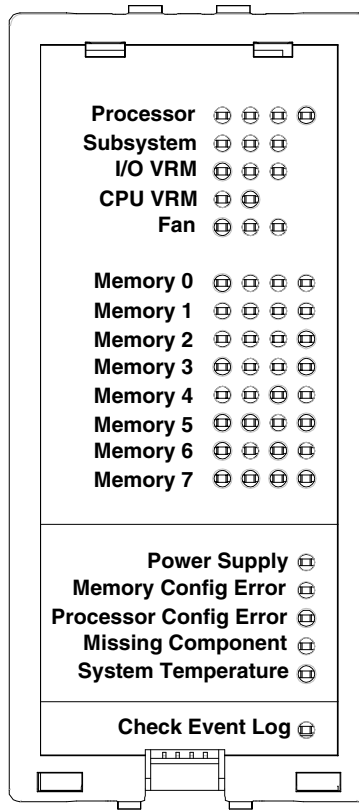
Processor
Subsystem
I/O VRM
CPU VRM
Fan

Memory 0
Memory 1
Memory 2
Memory 3
Memory 4
Memory 5
Memory 6
Memory 7

Power Supply
Memory Config Error
Processor Config Error
Missing Component
System Temperature

Check Event Log